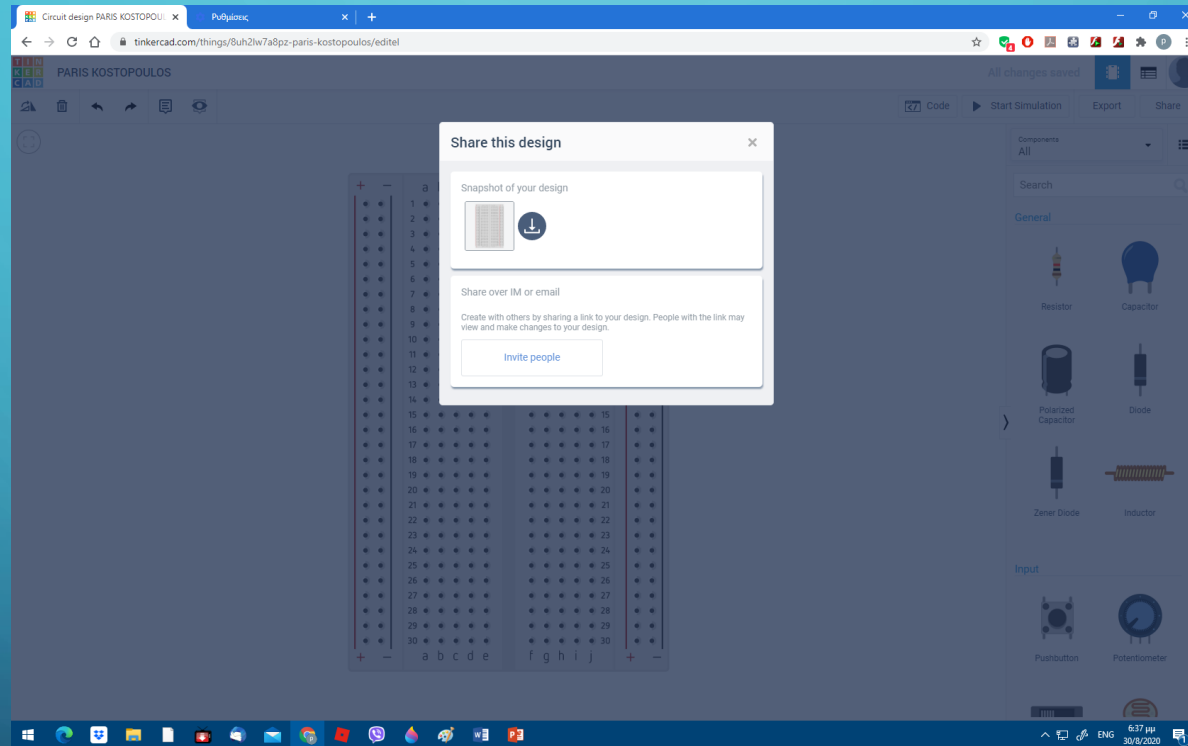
Circuit design PARIS KOSTOPOUL ×
Ρυθμίσεις ×
+
tinkercad.com/things/8uh2lw7a8pz-paris-kostopoulos/editel
TIN KER CAD
PARIS KOSTOPOULOS
All changes saved
Code
Start Simulation
Export
Share

Share this design
×
Snapshot of your design
Share over IM or email
Create with others by sharing a link to your design. People with the link may view and make changes to your design.
Invite people

Components
All
Search
General
Resistor
Capacitor
Polarized Capacitor
Diode
Zener Diode
Inductor
Input
Pushbutton
Potentiometer

+ − a b c d e f g h i j + −
1 2 3 4 5 6 7 8 9 10 11 12 13 14 15 16 17 18 19 20 21 22 23 24 25 26 27 28 29 30

ENG
6:37 μμ
30/8/2020